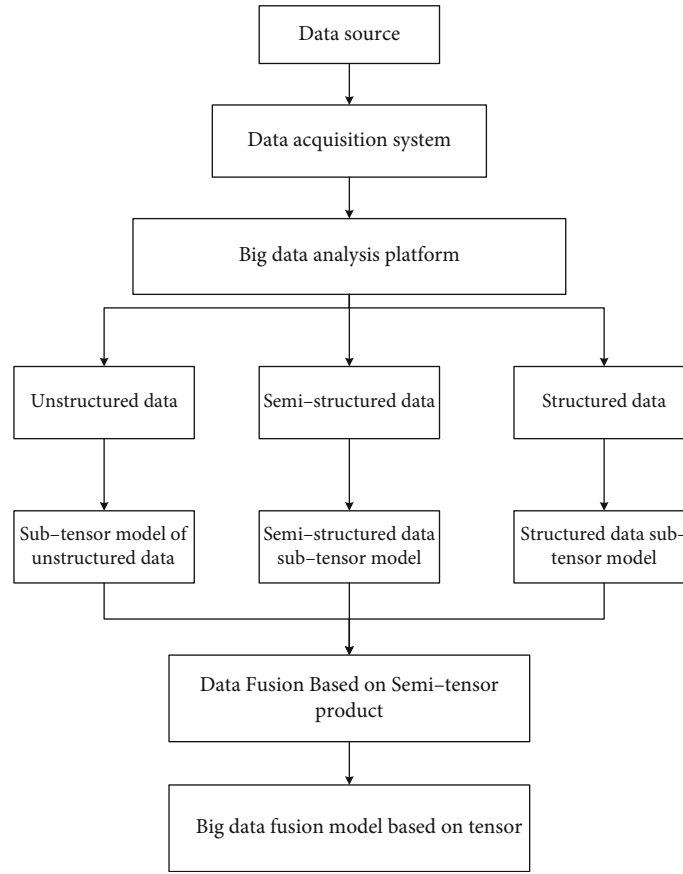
Data source

Data acquisition system

Big data analysis platform

Unstructured data

Semi–structured data

Structured data

Sub–tensor model of unstructured data

Semi–structured data sub–tensor model

Structured data sub-tensor model

Data Fusion Based on Semi–tensor product

Big data fusion model based on tensor